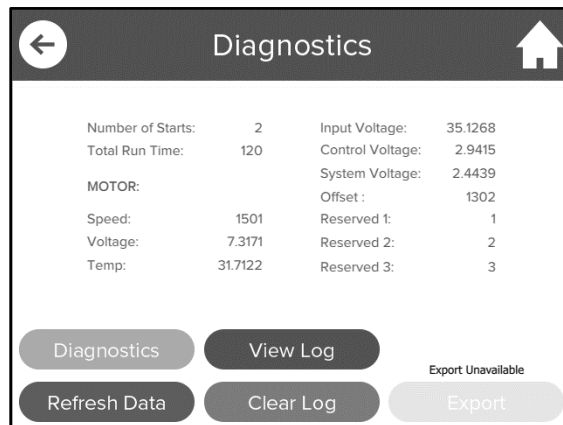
Diagnostics

Number of Starts: 2
Total Run Time: 120
MOTOR:
Speed: 1501
Voltage: 7.3171
Temp: 31.7122

Input Voltage: 35.1268
Control Voltage: 2.9415
System Voltage: 2.4439
Offset : 1302
Reserved 1: 1
Reserved 2: 2
Reserved 3: 3

Diagnostics
View Log
Export Unavailable
Refresh Data
Clear Log
Export